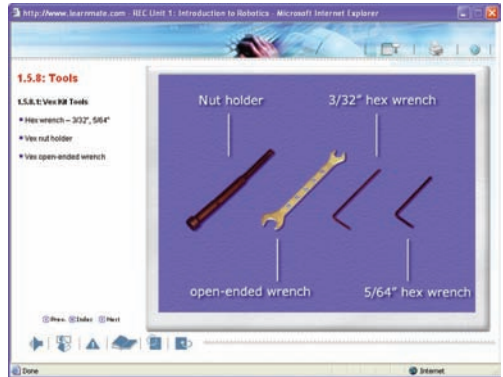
http://www.learnmate.com - REC Unit 1: Introduction to Robotics - Microsoft Internet Explorer

1.5.8: Tools

1.5.8.1: Vex Kit Tools

Hex wrench – 3/32", 5/64"

Vex nut holder

Vex open-ended wrench

Nut holder

3/32" hex wrench

open-ended wrench

5/64" hex wrench

Prev. Index Next

Done

Internet